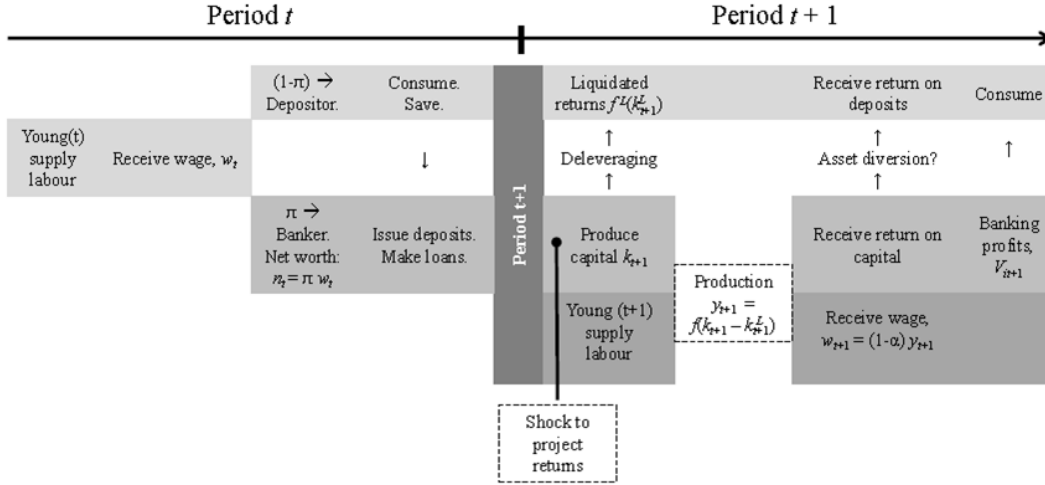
Period $t$

Period $t + 1$

Young(t) supply labour

Receive wage, $w_t$

(1-π) → Depositor.

Consume. Save.

↓

π → Banker. Net worth: $n_t = \pi\, w_t$

Issue deposits. Make loans.

Period t+1

Liquidated returns $f^L(k^L_{t+1})$

↑

Deleveraging

↑

Produce capital $k_{t+1}$

Young (t+1) supply labour

Production $y_{t+1} = f(k_{t+1} - k^L_{t+1})$

Receive return on deposits

↑

Asset diversion?

↑

Receive return on capital

Receive wage, $w_{t+1} = (1\text{-}\alpha)\, y_{t+1}$

Consume

↑

Banking profits, $V_{it+1}$

Shock to project returns